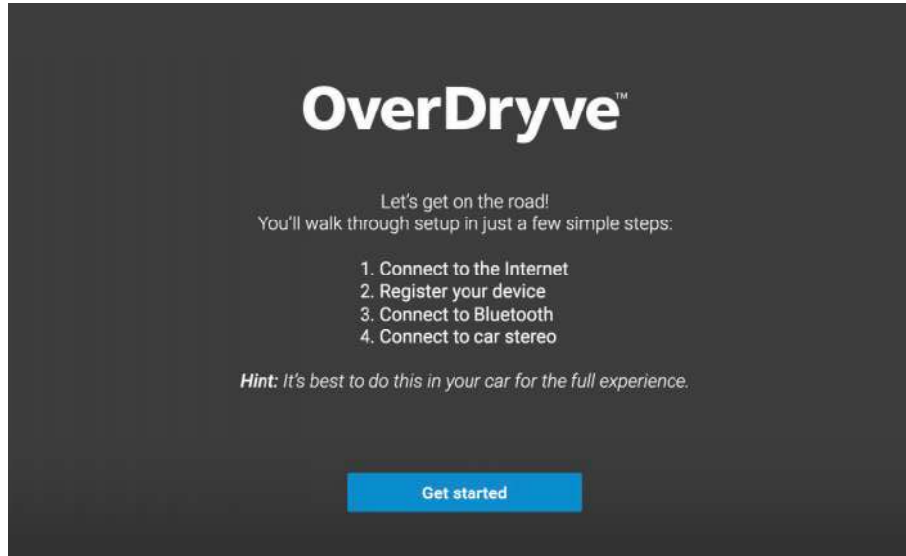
OverDryve™

Let's get on the road!
You'll walk through setup in just a few simple steps:

1. Connect to the Internet
2. Register your device
3. Connect to Bluetooth
4. Connect to car stereo

**Hint:** *It's best to do this in your car for the full experience.*

Get started